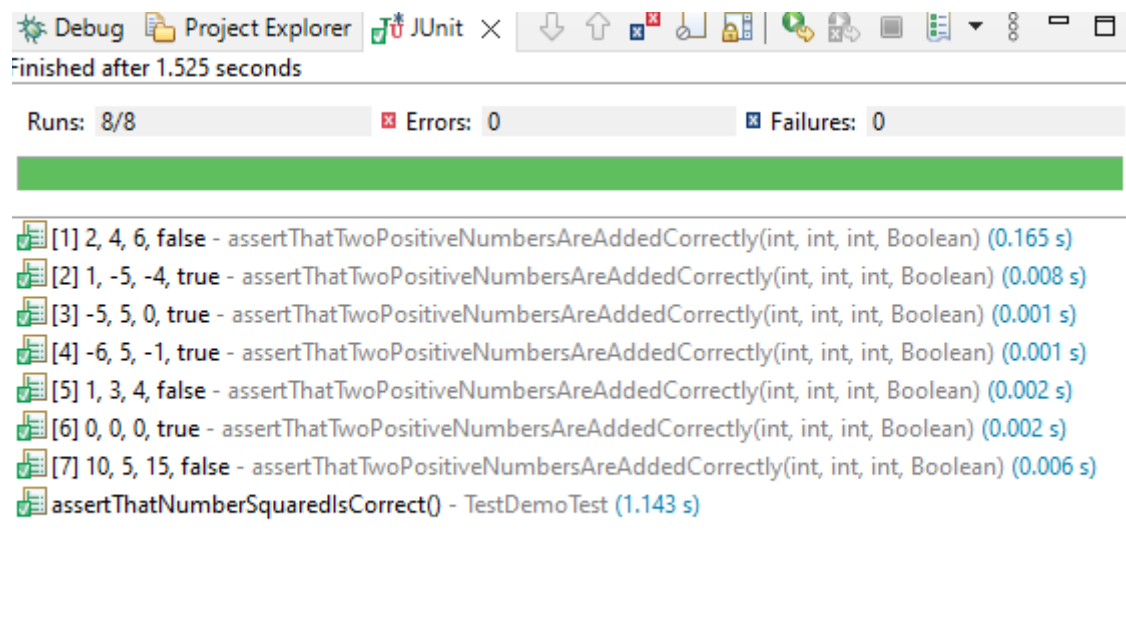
Debug Project Explorer JUnit ×

Finished after 1.525 seconds

Runs: 8/8 Errors: 0 Failures: 0

[1] 2, 4, 6, false - assertThatTwoPositiveNumbersAreAddedCorrectly(int, int, int, Boolean) (0.165 s)
[2] 1, -5, -4, true - assertThatTwoPositiveNumbersAreAddedCorrectly(int, int, int, Boolean) (0.008 s)
[3] -5, 5, 0, true - assertThatTwoPositiveNumbersAreAddedCorrectly(int, int, int, Boolean) (0.001 s)
[4] -6, 5, -1, true - assertThatTwoPositiveNumbersAreAddedCorrectly(int, int, int, Boolean) (0.001 s)
[5] 1, 3, 4, false - assertThatTwoPositiveNumbersAreAddedCorrectly(int, int, int, Boolean) (0.002 s)
[6] 0, 0, 0, true - assertThatTwoPositiveNumbersAreAddedCorrectly(int, int, int, Boolean) (0.002 s)
[7] 10, 5, 15, false - assertThatTwoPositiveNumbersAreAddedCorrectly(int, int, int, Boolean) (0.006 s)
assertThatNumberSquaredIsCorrect() - TestDemoTest (1.143 s)